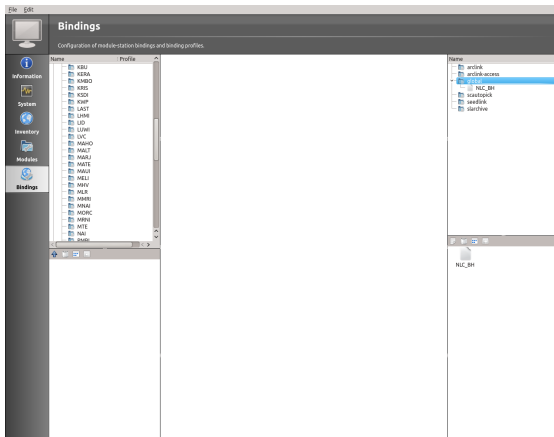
File Edit

Bindings

Configuration of module-station bindings and binding profiles.

Information

System

Inventory

Modules

Bindings

| Name | Profile |
|---|---|
| KBU | |
| KERA | |
| KMBO | |
| KRIS | |
| KSDI | |
| KWP | |
| LAST | |
| LHMI | |
| LID | |
| LUWI | |
| LVC | |
| MAHO | |
| MALT | |
| MARJ | |
| MATE | |
| MAUI | |
| MELI | |
| MHV | |
| MLR | |
| MMRI | |
| MNAI | |
| MORC | |
| MRNI | |
| MTE | |
| NAI | |
| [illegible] | |

Name
arclink
arclink-access
global
NLC_BH
scautopick
seedlink
slarchive

NLC_BH